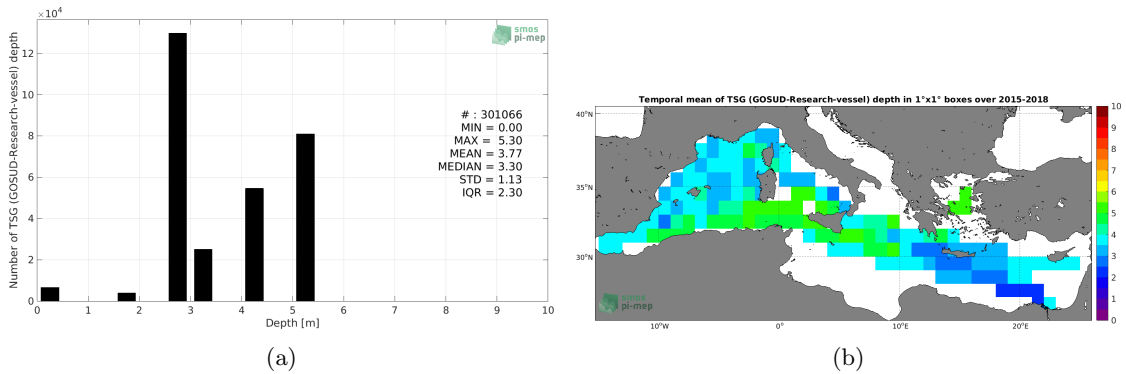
$\times 10^4$

smos pi-mep

Number of TSG (GOSUD-Research-vessel) depth

12

10

8

6

4

2

0

# : 301066
MIN = 0.00
MAX = 5.30
MEAN = 3.77
MEDIAN = 3.30
STD = 1.13
IQR = 2.30

0 1 2 3 4 5 6 7 8 9 10

Depth [m]

(a)

Temporal mean of TSG (GOSUD-Research-vessel) depth in 1°x1° boxes over 2015-2018

40°N

35°N

30°N

smos pi-mep

10°W 0° 10°E 20°E

10
9
8
7
6
5
4
3
2
1
0

(b)